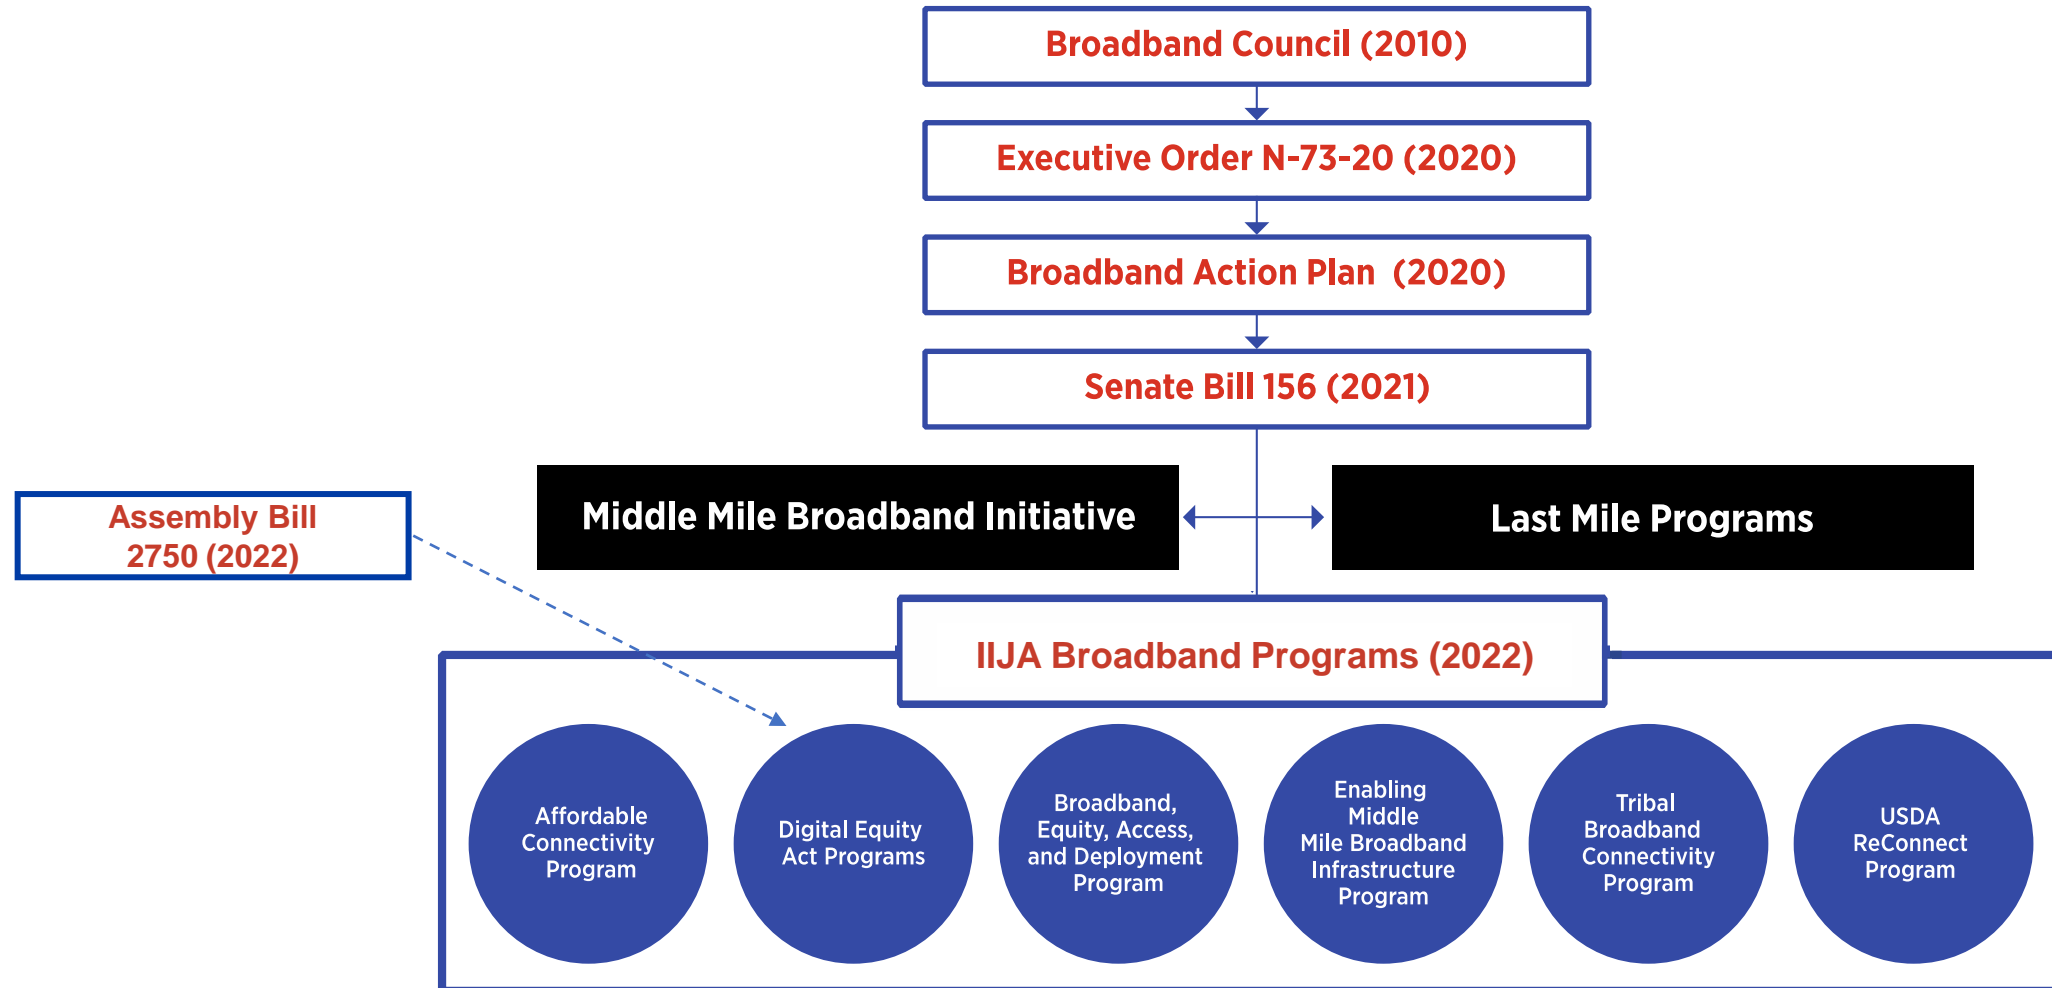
Broadband Council (2010)

Executive Order N-73-20 (2020)

Broadband Action Plan (2020)

Senate Bill 156 (2021)

Assembly Bill 2750 (2022)

Middle Mile Broadband Initiative

Last Mile Programs

IIJA Broadband Programs (2022)

Affordable Connectivity Program

Digital Equity Act Programs

Broadband, Equity, Access, and Deployment Program

Enabling Middle Mile Broadband Infrastructure Program

Tribal Broadband Connectivity Program

USDA ReConnect Program